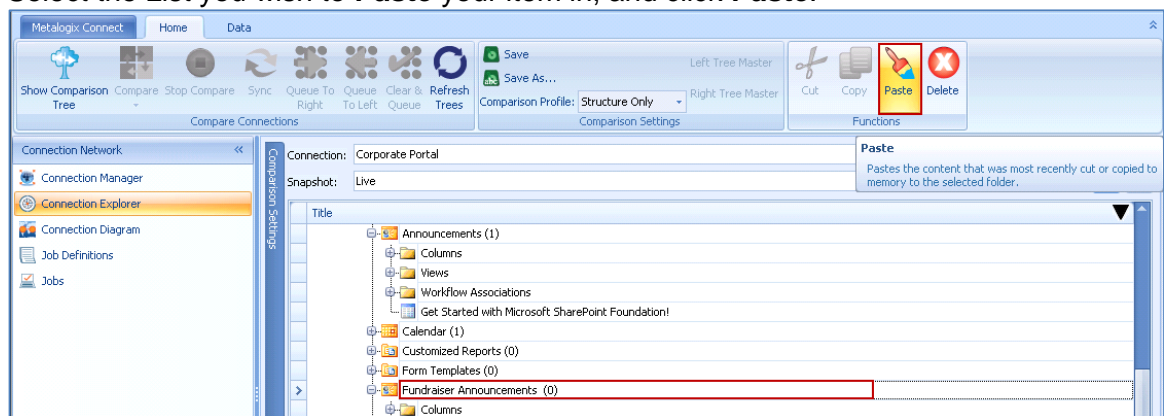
Select the List you wish to Paste your item in, and click Paste.

Metalogix Connect | Home | Data

Show Comparison Tree | Compare | Stop Compare | Sync | Queue To Right | Queue To Left | Clear & Queue | Refresh Trees

Compare Connections

Save
Save As...
Comparison Profile: Structure Only
Left Tree Master
Right Tree Master

Comparison Settings

Cut | Copy | Paste | Delete

Functions

Connection Network

Connection Manager
Connection Explorer
Connection Diagram
Job Definitions
Jobs

Comparison Settings

Connection: Corporate Portal
Snapshot: Live

Paste
Pastes the content that was most recently cut or copied to memory to the selected folder.

Title

Announcements (1)
Columns
Views
Workflow Associations
Get Started with Microsoft SharePoint Foundation!
Calendar (1)
Customized Reports (0)
Form Templates (0)
Fundraiser Announcements (0)
Columns